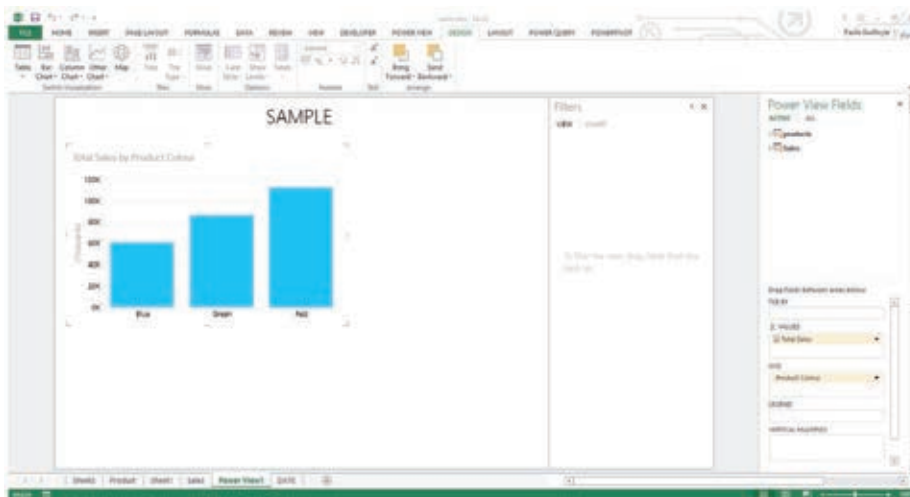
FILE HOME INSERT PAGE LAYOUT FORMULAS DATA REVIEW VIEW DEVELOPER POWER VIEW DESIGN LAYOUT POWER QUERY POWERPIVOT

Table Bar Chart Column Chart Other Chart Map Tiles Tile Type Slicer Card Style Show Levels Table Bring Forward Send Backward

Switch Visualization Tiles Show Options Number Text Arrange

SAMPLE

Total Sales by Product Colour

120K
100K
80K
60K
40K
20K
0K

Blue Green Red

Filters
VIEW CHART

To filter the view, drag fields from the field list.

Power View Fields
ACTIVE ALL
products
Sales

Drag fields between areas below:
TILE BY
Σ VALUES
Total Sales
AXIS
Product Colour
LEGEND
VERTICAL MULTIPLES

Sheet2 Product Sheet1 Sales Power View1 DATE